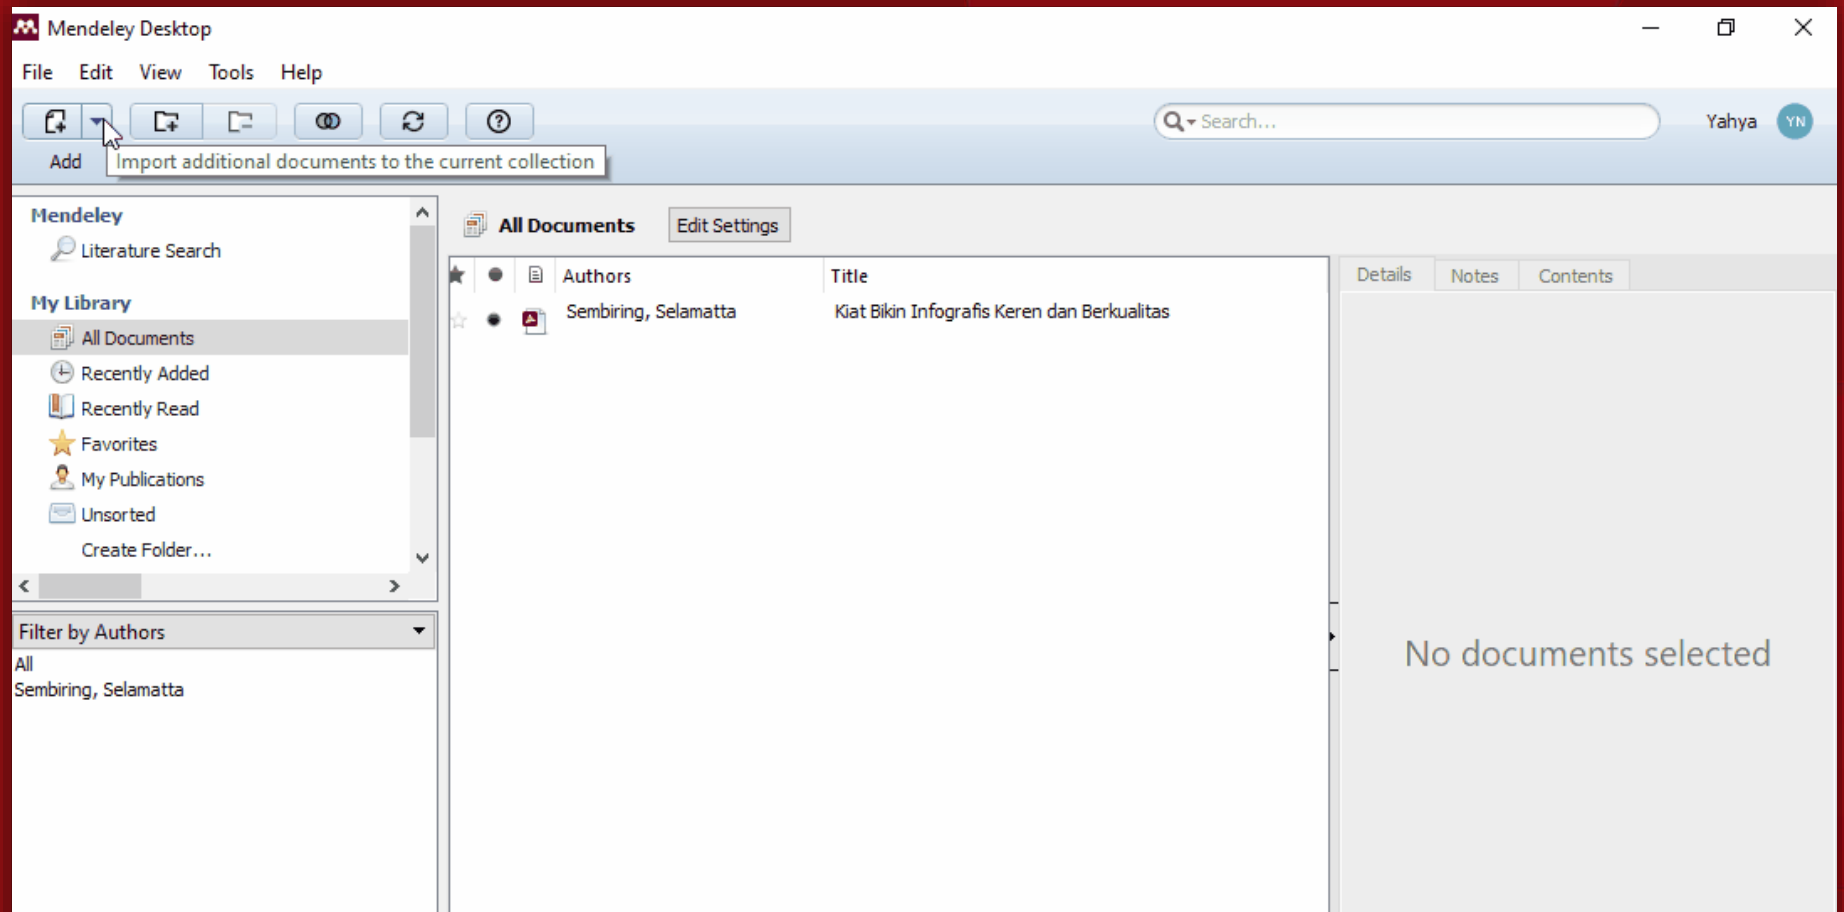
Mendeley Desktop

File Edit View Tools Help

Add

Import additional documents to the current collection

Search...

Yahya YN

Mendeley
Literature Search

My Library
All Documents
Recently Added
Recently Read
Favorites
My Publications
Unsorted
Create Folder...

All Documents Edit Settings

| Authors | Title |
|---|---|
| Sembiring, Selamatta | Kiat Bikin Infografis Keren dan Berkualitas |

Details Notes Contents

No documents selected

Filter by Authors
All
Sembiring, Selamatta